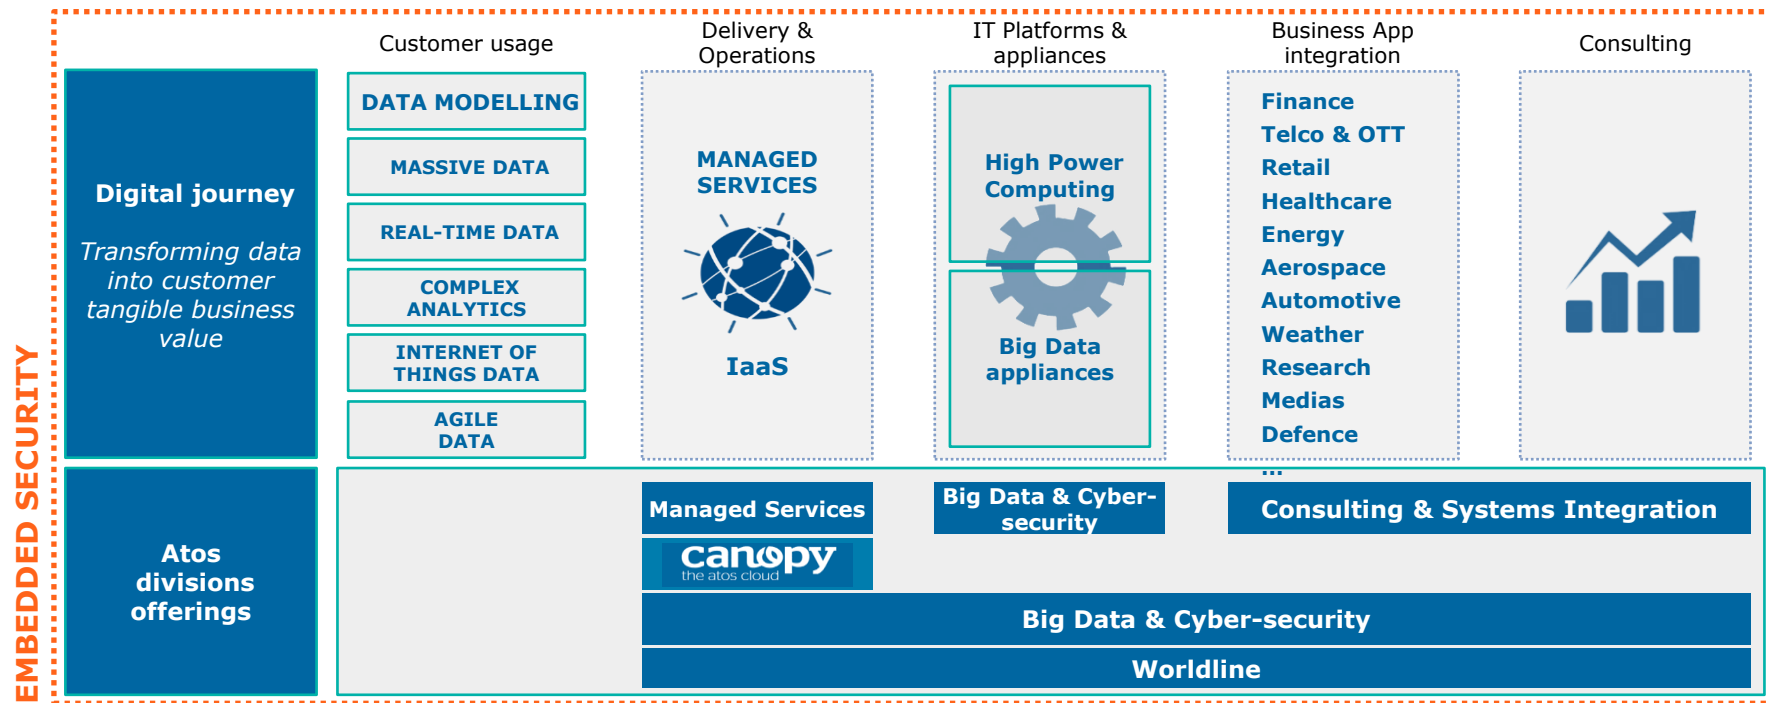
EMBEDDED SECURITY

Customer usage

Delivery & Operations

IT Platforms & appliances

Business App integration

Consulting

Digital journey

Transforming data into customer tangible business value

DATA MODELLING

MASSIVE DATA

REAL-TIME DATA

COMPLEX ANALYTICS

INTERNET OF THINGS DATA

AGILE DATA

MANAGED SERVICES

IaaS

High Power Computing

Big Data appliances

Finance
Telco & OTT
Retail
Healthcare
Energy
Aerospace
Automotive
Weather
Research
Medias
Defence
...

Atos divisions offerings

Managed Services

canopy
the atos cloud

Big Data & Cyber-security

Consulting & Systems Integration

Big Data & Cyber-security

Worldline